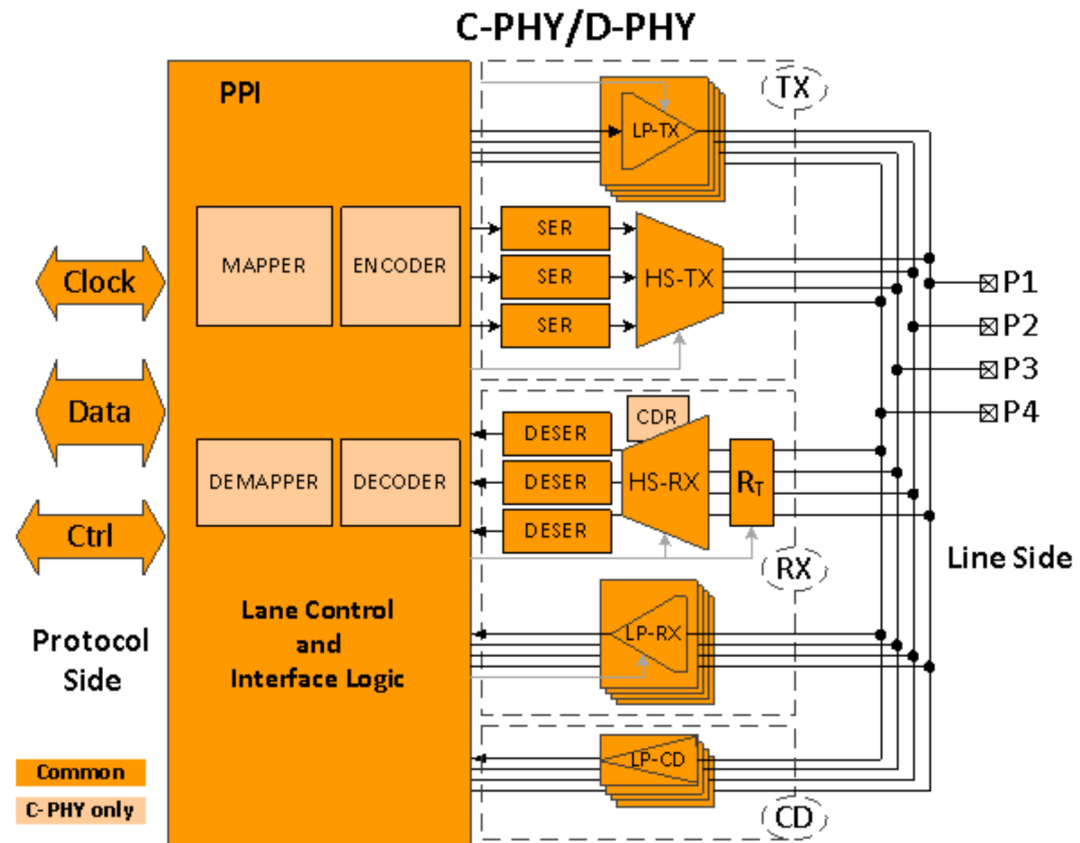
C-PHY/D-PHY

PPI

TX

LP-TX

MAPPER

ENCODER

SER

SER

SER

HS-TX

Clock

P1

P2

P3

P4

Data

CDR

DESER

DESER

DESER

HS-RX

$R_T$

DEMAPPER

DECODER

Ctrl

RX

Line Side

Lane Control and Interface Logic

LP-RX

Protocol Side

LP-CD

Common

C-PHY only

CD